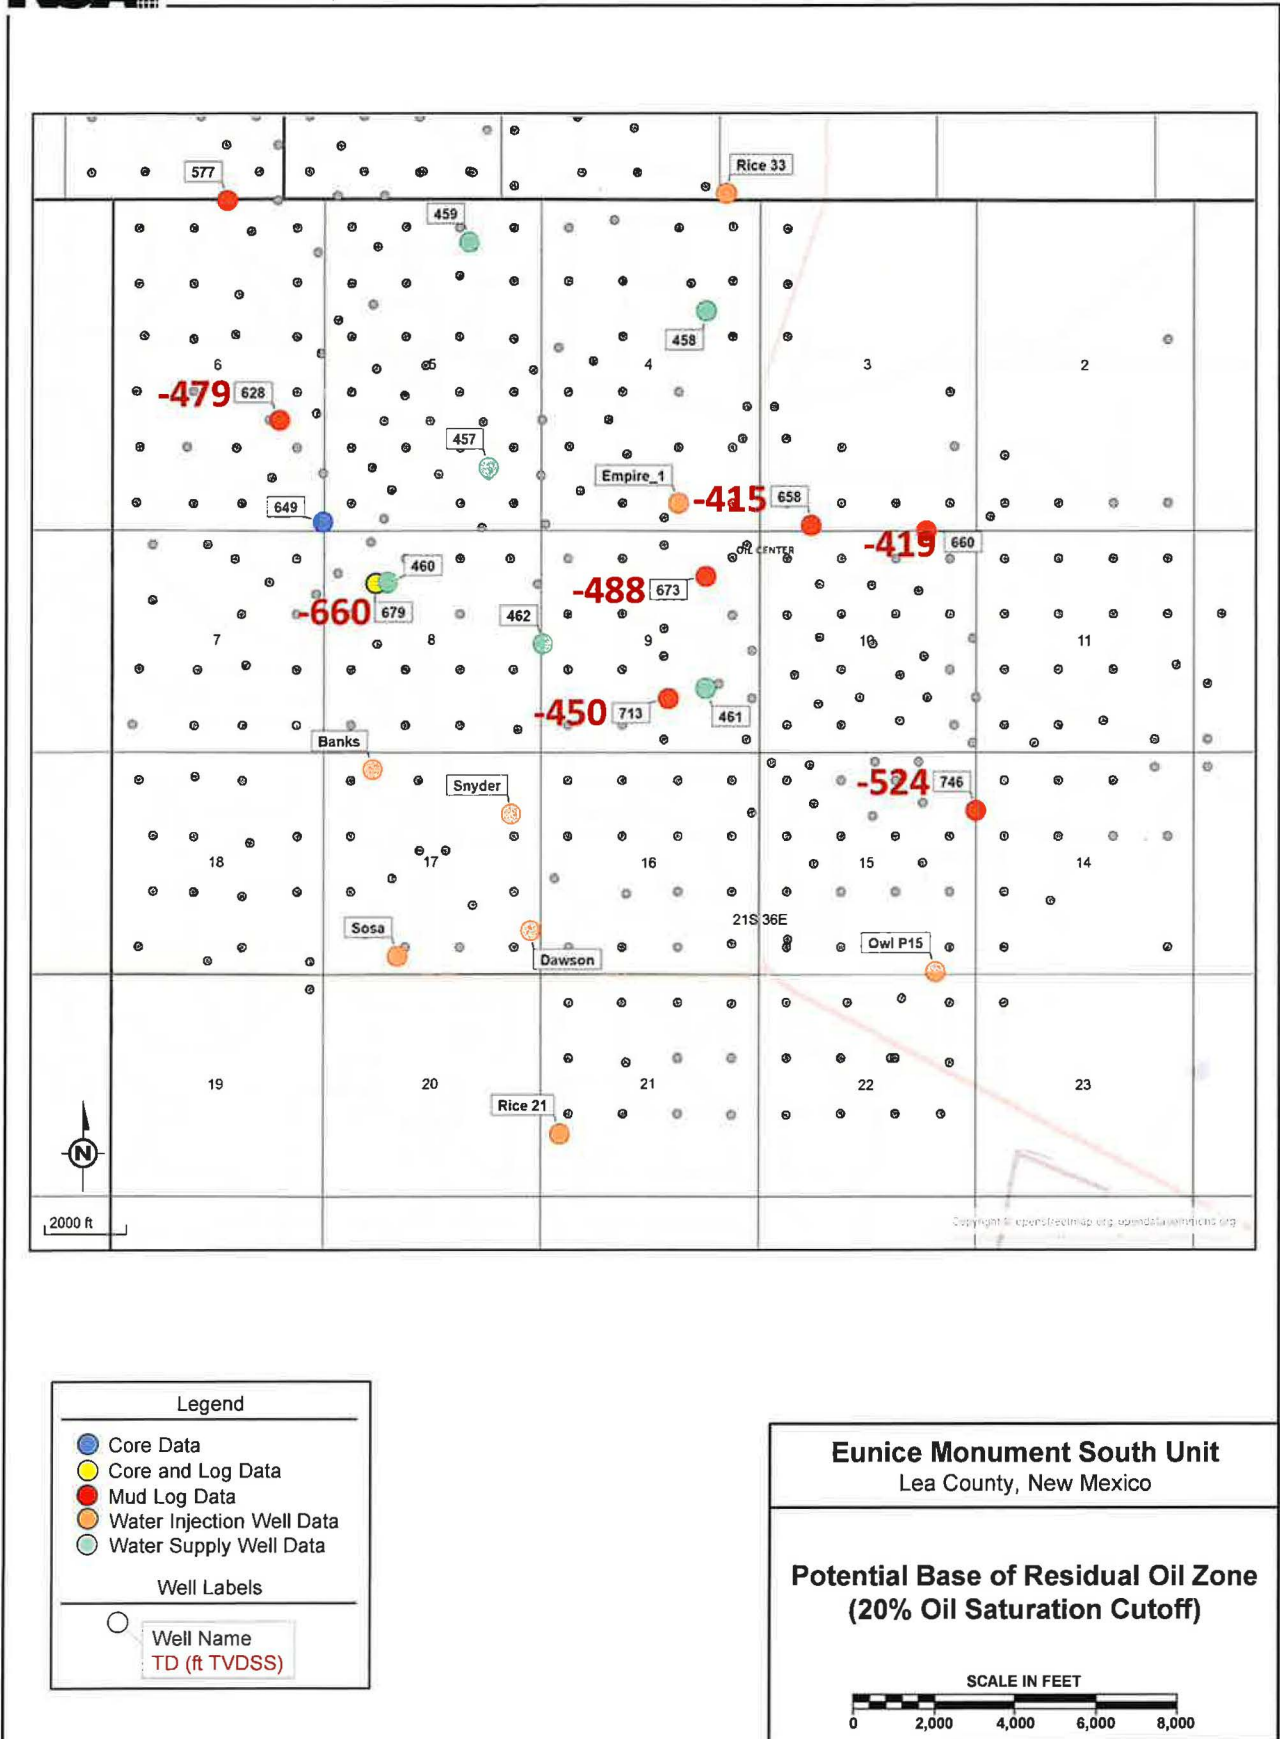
577

Rice 33

459

458

6

5

4

3

2

-479

628

457

Empire_1

-415

658

649

-419

660

OIL CENTER

460

-488

673

-660

679

462

7

8

9

10

11

-450

713

461

Banks

Snyder

-524

746

18

17

16

15

14

21S 36E

Sosa

Dawson

Owl P15

19

20

21

22

23

Rice 21

N

2000 ft

Copyright © openstreetmap.org openstreetmap.org

Legend

Core Data

Core and Log Data

Mud Log Data

Water Injection Well Data

Water Supply Well Data

Well Labels

Well Name

TD (ft TVDSS)

Eunice Monument South Unit

Lea County, New Mexico

Potential Base of Residual Oil Zone (20% Oil Saturation Cutoff)

SCALE IN FEET

0 2,000 4,000 6,000 8,000